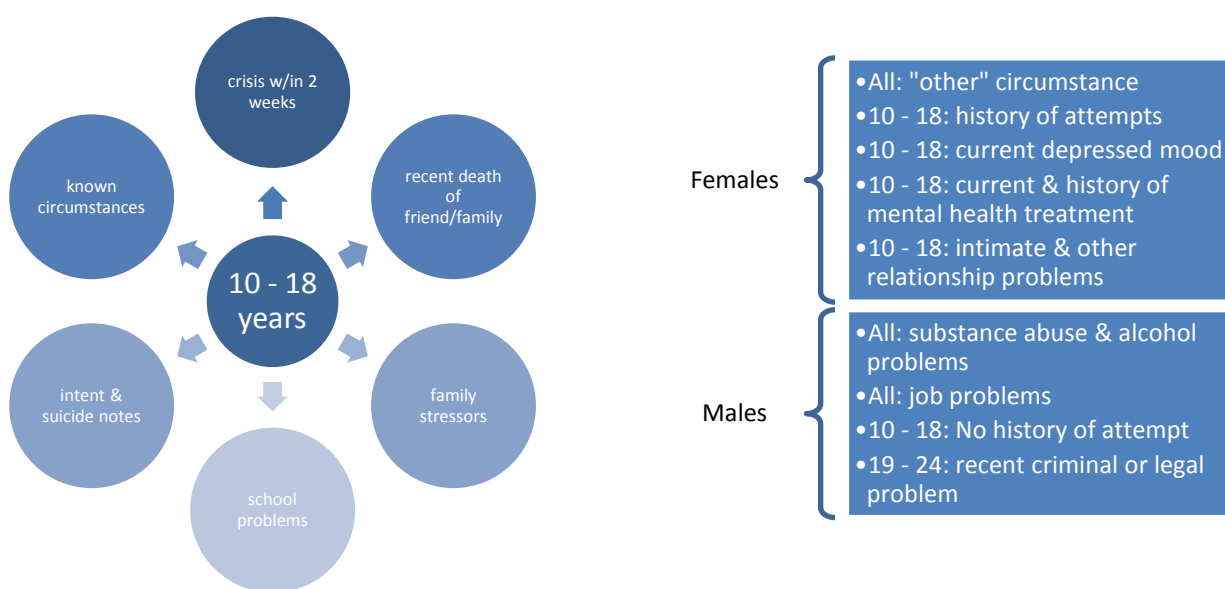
crisis w/in 2 weeks

recent death of friend/family

family stressors

school problems

intent & suicide notes

known circumstances

10 - 18 years

Females

•All: "other" circumstance
•10 - 18: history of attempts
•10 - 18: current depressed mood
•10 - 18: current & history of mental health treatment
•10 - 18: intimate & other relationship problems

Males

•All: substance abuse & alcohol problems
•All: job problems
•10 - 18: No history of attempt
•19 - 24: recent criminal or legal problem